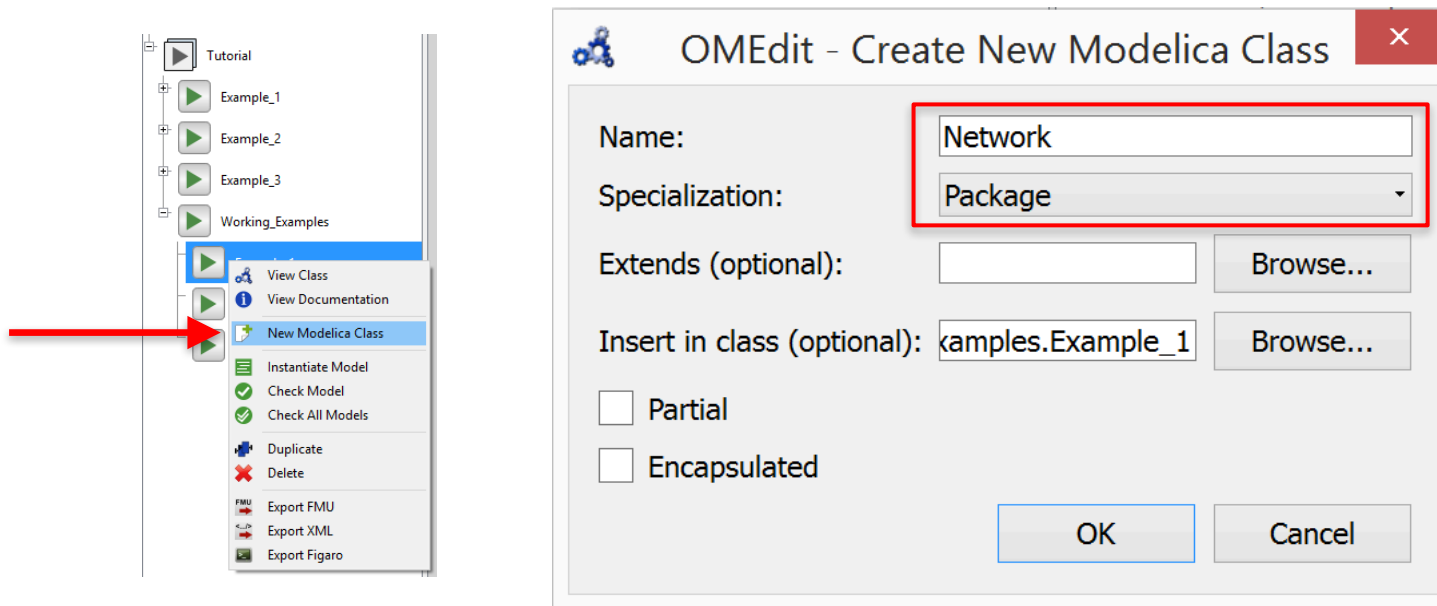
Tutorial
Example_1
Example_2
Example_3
Working_Examples
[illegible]

View Class
View Documentation
New Modelica Class
Instantiate Model
Check Model
Check All Models
Duplicate
Delete
Export FMU
Export XML
Export Figaro

OMEdit - Create New Modelica Class
Name: Network
Specialization: Package
Extends (optional): Browse...
Insert in class (optional): xamples.Example_1 Browse...
Partial
Encapsulated
OK Cancel